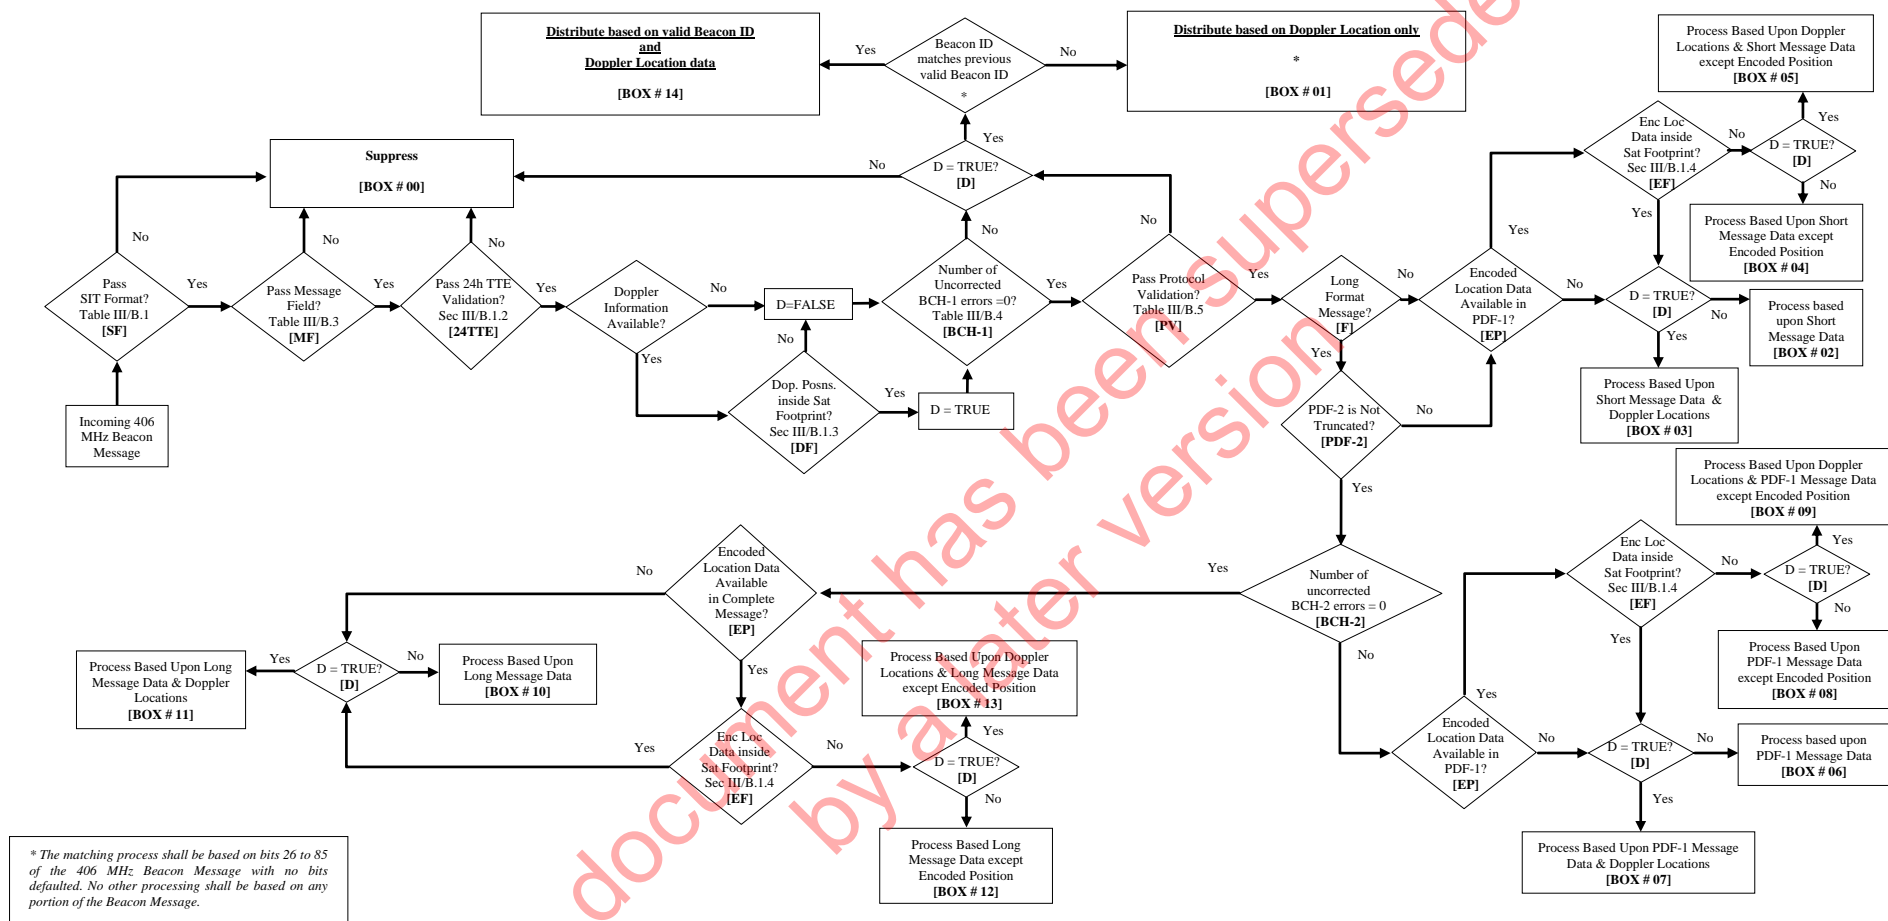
Distribute based on valid Beacon ID and Doppler Location data

[BOX # 14]

Yes

Beacon ID matches previous valid Beacon ID *

No

Distribute based on Doppler Location only

*

[BOX # 01]

Process Based Upon Doppler Locations & Short Message Data except Encoded Position [BOX # 05]

Suppress

[BOX # 00]

No

D = TRUE? [D]

Yes

Enc Loc Data inside Sat Footprint? Sec III/B.1.4 [EF]

No

Yes

D = TRUE? [D]

No

Process Based Upon Short Message Data except Encoded Position [BOX # 04]

No

No

No

No

No

Yes

Yes

Incoming 406 MHz Beacon Message

Pass SIT Format? Table III/B.1 [SF]

Yes

Pass Message Field? Table III/B.3 [MF]

Yes

Pass 24h TTE Validation? Sec III/B.1.2 [24TTE]

Yes

Doppler Information Available?

No

D=FALSE

Number of Uncorrected BCH-1 errors =0? Table III/B.4 [BCH-1]

Yes

Pass Protocol Validation? Table III/B.5 [PV]

Yes

Long Format Message? [F]

No

Encoded Location Data Available in PDF-1? [EP]

No

D = TRUE? [D]

No

Process based upon Short Message Data [BOX # 02]

Yes

Yes

Yes

No

Dop. Posns. inside Sat Footprint? Sec III/B.1.3 [DF]

Yes

D = TRUE

Yes

PDF-2 is Not Truncated? [PDF-2]

No

Yes

Process Based Upon Short Message Data & Doppler Locations [BOX # 03]

Process Based Upon Doppler Locations & PDF-1 Message Data except Encoded Position [BOX # 09]

No

Encoded Location Data Available in Complete Message? [EP]

Yes

Number of uncorrected BCH-2 errors = 0 [BCH-2]

Yes

Enc Loc Data inside Sat Footprint? Sec III/B.1.4 [EF]

No

D = TRUE? [D]

No

Process Based Upon Long Message Data & Doppler Locations [BOX # 11]

Yes

D = TRUE? [D]

No

Process Based Upon Long Message Data [BOX # 10]

Yes

Process Based Upon Doppler Locations & Long Message Data except Encoded Position [BOX # 13]

Yes

No

Yes

Process Based Upon PDF-1 Message Data except Encoded Position [BOX # 08]

Yes

Enc Loc Data inside Sat Footprint? Sec III/B.1.4 [EF]

No

D = TRUE? [D]

No

Process Based Upon Long Message Data except Encoded Position [BOX # 12]

Yes

Encoded Location Data Available in PDF-1? [EP]

No

D = TRUE? [D]

No

Process based upon PDF-1 Message Data [BOX # 06]

Yes

Process Based Upon PDF-1 Message Data & Doppler Locations [BOX # 07]

* The matching process shall be based on bits 26 to 85 of the 406 MHz Beacon Message with no bits defaulted. No other processing shall be based on any portion of the Beacon Message.

document has been superseded by a later version